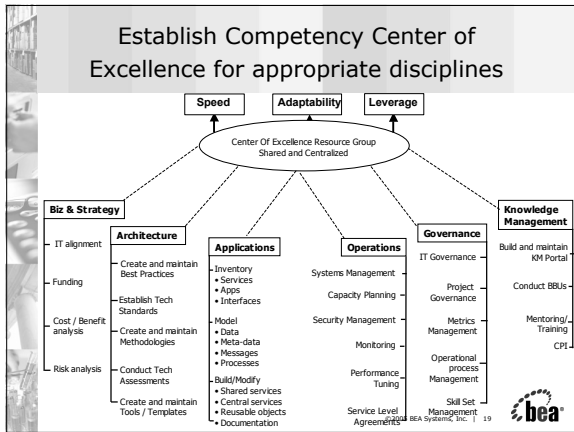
Establish Competency Center of Excellence for appropriate disciplines

Speed

Adaptability

Leverage

Center Of Excellence Resource Group
Shared and Centralized

Biz & Strategy

IT alignment

Funding

Cost / Benefit analysis

Risk analysis

Architecture

Create and maintain Best Practices

Establish Tech Standards

Create and maintain Methodologies

Conduct Tech Assessments

Create and maintain Tools / Templates

Applications

Inventory
• Services
• Apps
• Interfaces

Model
• Data
• Meta-data
• Messages
• Processes

Build/Modify
• Shared services
• Central services
• Reusable objects
• Documentation

Operations

Systems Management

Capacity Planning

Security Management

Monitoring

Performance Tuning

Service Level Agreements

Governance

IT Governance

Project Governance

Metrics Management

Operational process Management

Skill Set Management

Knowledge Management

Build and maintain KM Portal

Conduct BBUs

Mentoring/ Training

CPI

©2004 BEA Systems, Inc. | 19

bea